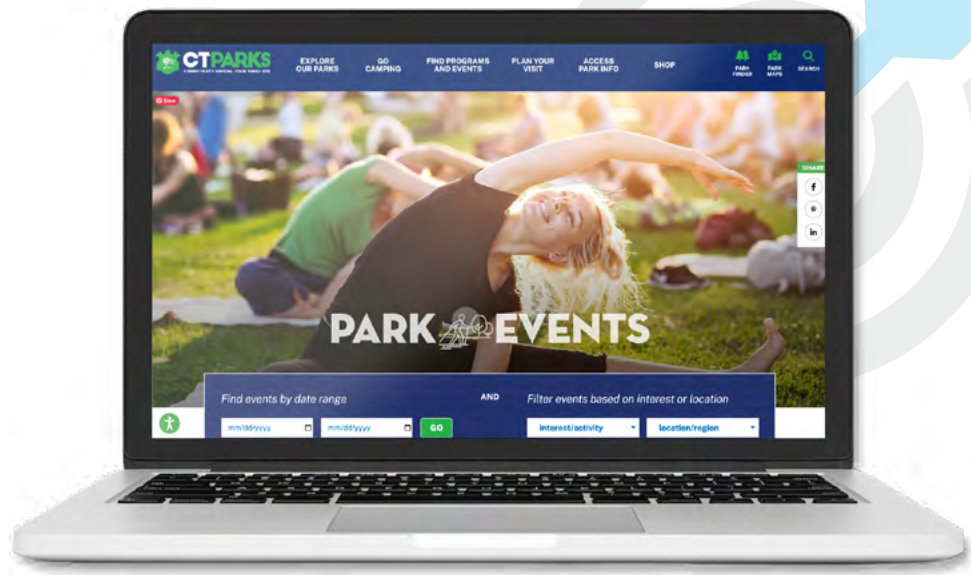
CTPARKS
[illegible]

EXPLORE OUR PARKS
GO CAMPING
FIND PROGRAMS AND EVENTS
PLAN YOUR VISIT
ACCESS PARK INFO
SHOP
PARK FINDER
PARK MAPS
SEARCH

Save

SHARE
f
p
in

PARK EVENTS

Find events by date range
mm/dd/yyyy
mm/dd/yyyy
GO
AND
Filter events based on interest or location
interest/activity
location/region